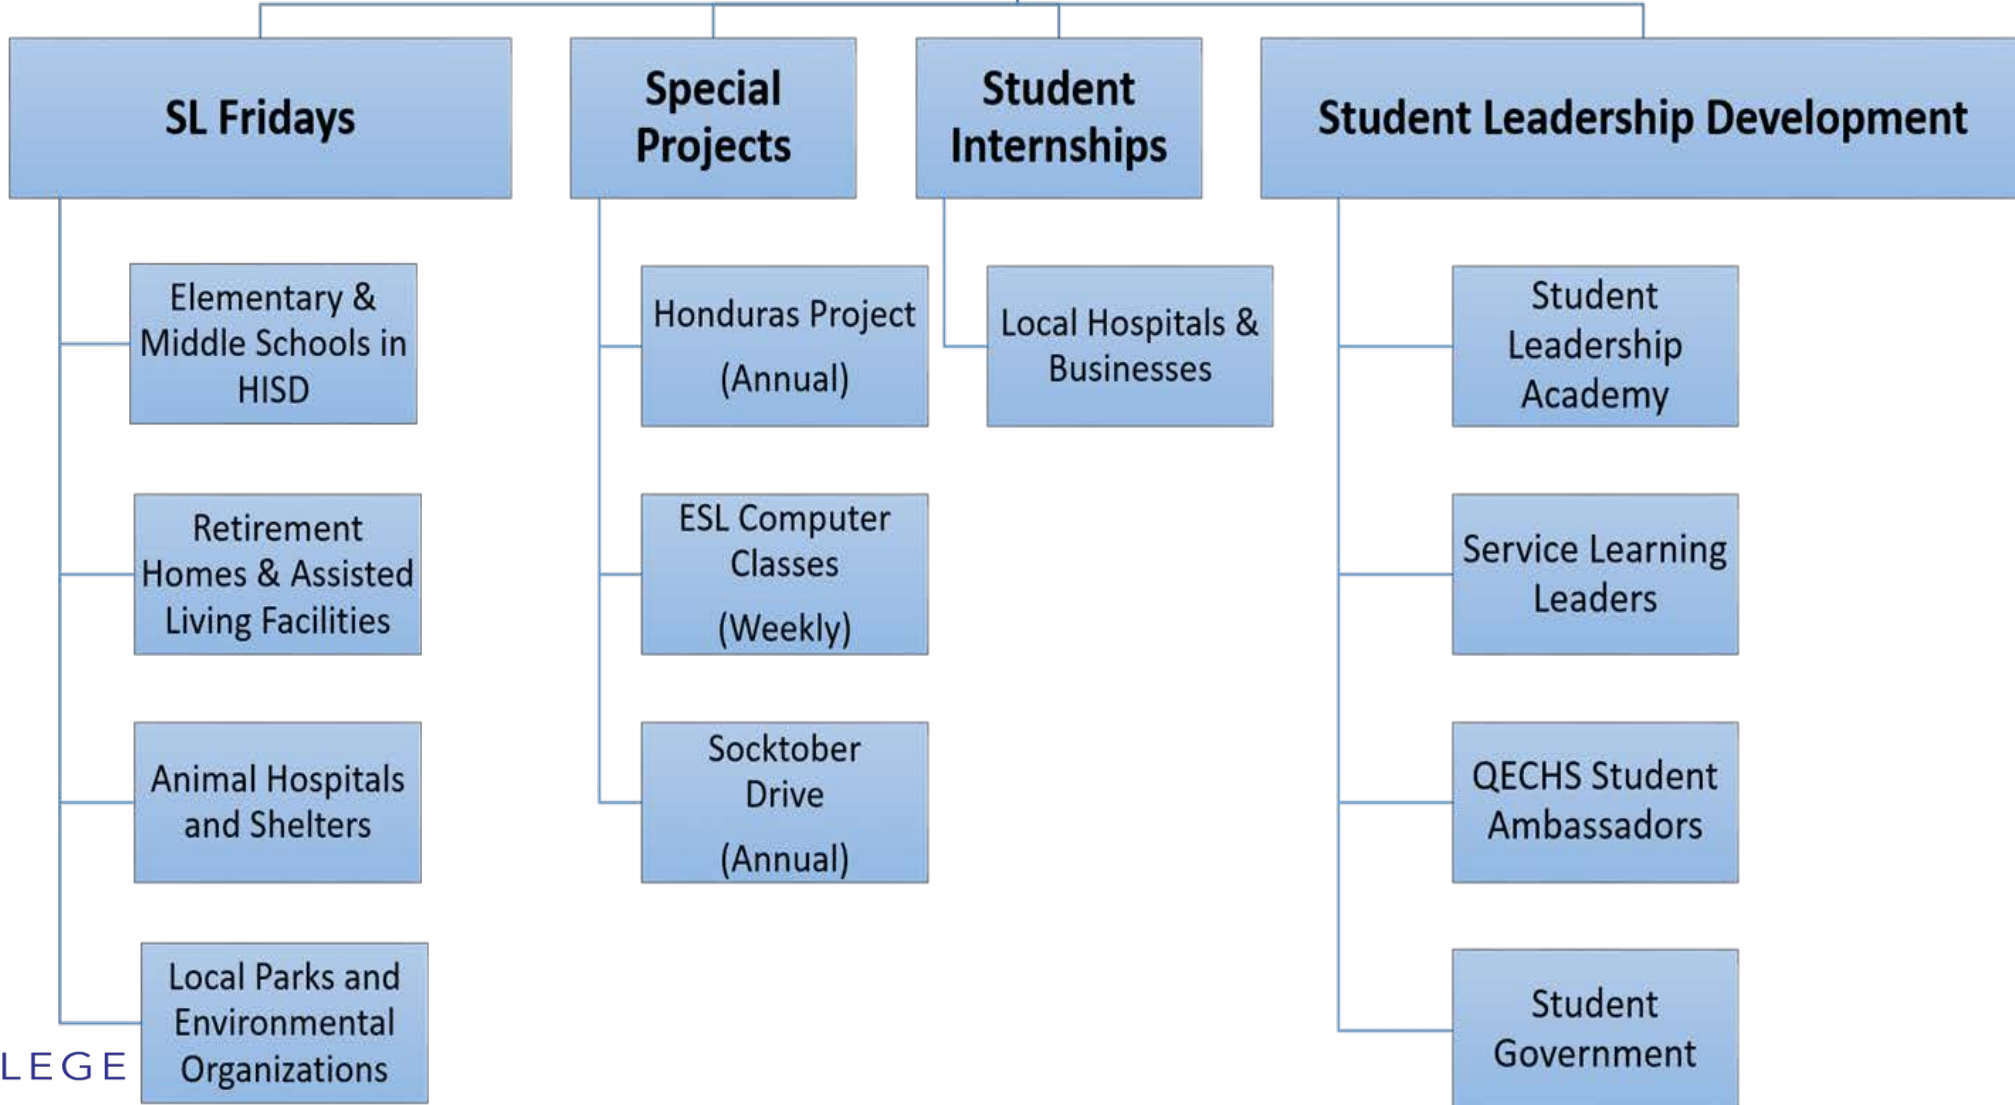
SL Fridays

Elementary & Middle Schools in HISD

Retirement Homes & Assisted Living Facilities

Animal Hospitals and Shelters

Local Parks and Environmental Organizations

LEGE

Special Projects

Honduras Project (Annual)

ESL Computer Classes (Weekly)

Socktober Drive (Annual)

Student Internships

Local Hospitals & Businesses

Student Leadership Development

Student Leadership Academy

Service Learning Leaders

QECHS Student Ambassadors

Student Government